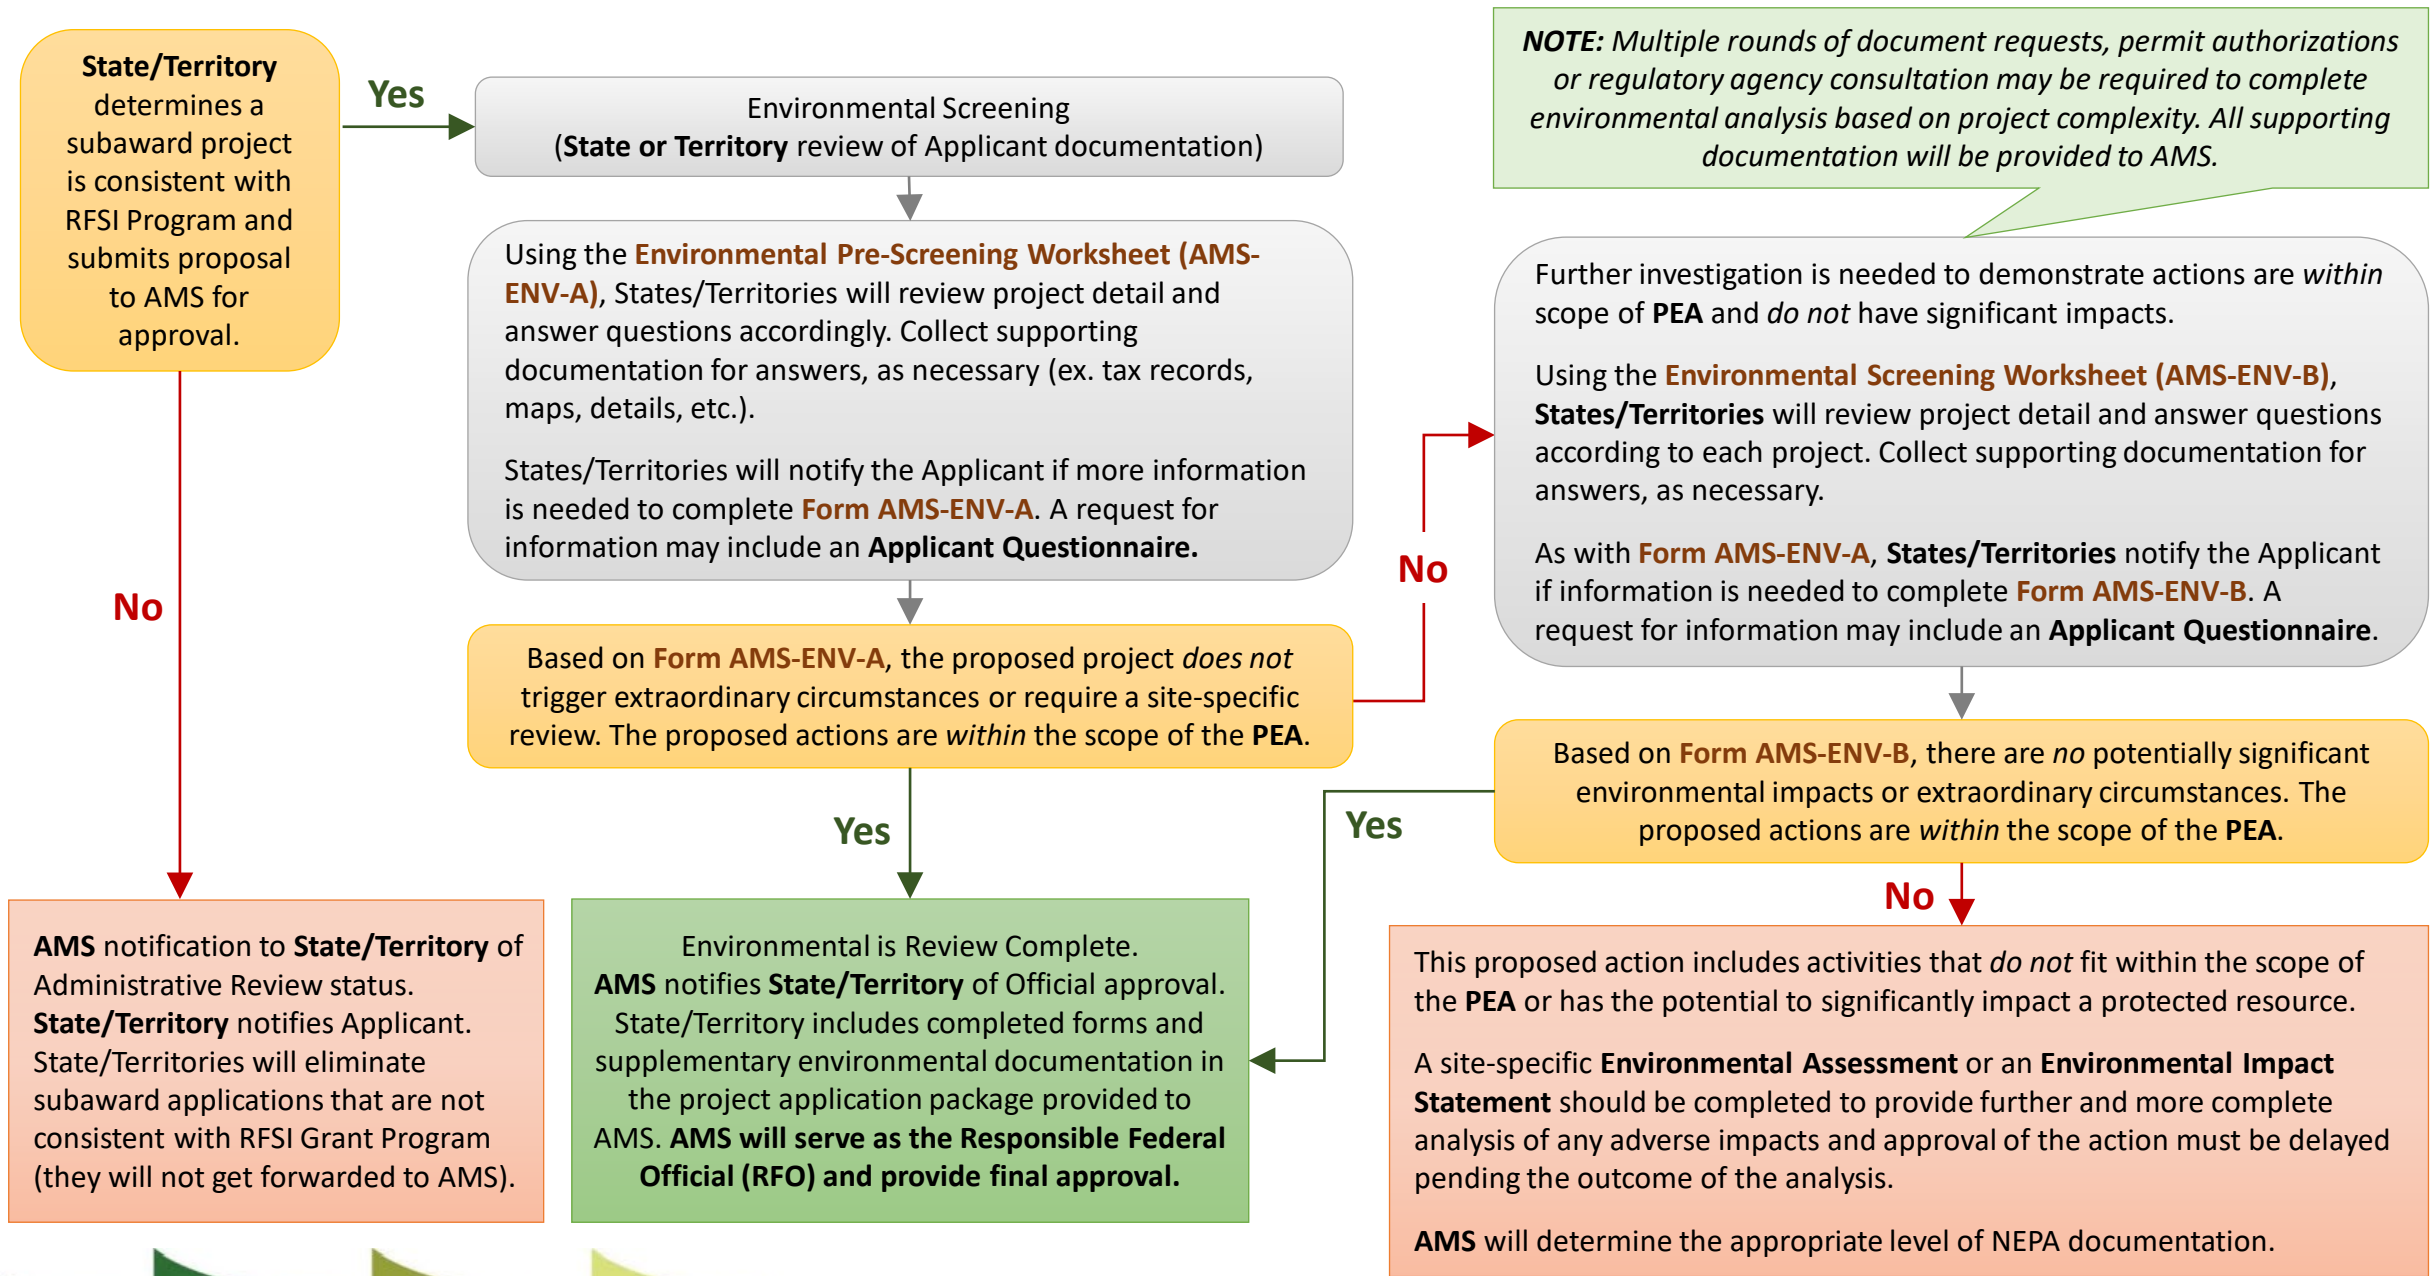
State/Territory determines a subaward project is consistent with RFSI Program and submits proposal to AMS for approval.

Yes

Environmental Screening
(State or Territory review of Applicant documentation)

NOTE: Multiple rounds of document requests, permit authorizations or regulatory agency consultation may be required to complete environmental analysis based on project complexity. All supporting documentation will be provided to AMS.

Using the Environmental Pre-Screening Worksheet (AMS-ENV-A), States/Territories will review project detail and answer questions accordingly. Collect supporting documentation for answers, as necessary (ex. tax records, maps, details, etc.).

States/Territories will notify the Applicant if more information is needed to complete Form AMS-ENV-A. A request for information may include an Applicant Questionnaire.

Further investigation is needed to demonstrate actions are within scope of PEA and do not have significant impacts.

Using the Environmental Screening Worksheet (AMS-ENV-B), States/Territories will review project detail and answer questions according to each project. Collect supporting documentation for answers, as necessary.

As with Form AMS-ENV-A, States/Territories notify the Applicant if information is needed to complete Form AMS-ENV-B. A request for information may include an Applicant Questionnaire.

No

No

Based on Form AMS-ENV-A, the proposed project does not trigger extraordinary circumstances or require a site-specific review. The proposed actions are within the scope of the PEA.

Based on Form AMS-ENV-B, there are no potentially significant environmental impacts or extraordinary circumstances. The proposed actions are within the scope of the PEA.

Yes

Yes

No

AMS notification to State/Territory of Administrative Review status. State/Territory notifies Applicant. State/Territories will eliminate subaward applications that are not consistent with RFSI Grant Program (they will not get forwarded to AMS).

Environmental is Review Complete. AMS notifies State/Territory of Official approval. State/Territory includes completed forms and supplementary environmental documentation in the project application package provided to AMS. AMS will serve as the Responsible Federal Official (RFO) and provide final approval.

This proposed action includes activities that do not fit within the scope of the PEA or has the potential to significantly impact a protected resource.

A site-specific Environmental Assessment or an Environmental Impact Statement should be completed to provide further and more complete analysis of any adverse impacts and approval of the action must be delayed pending the outcome of the analysis.

AMS will determine the appropriate level of NEPA documentation.